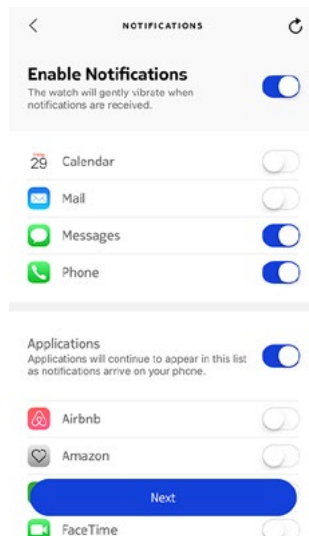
<

NOTIFICATIONS

Enable Notifications

The watch will gently vibrate when notifications are received.

29 Calendar

Mail

Messages

Phone

Applications

Applications will continue to appear in this list as notifications arrive on your phone.

Airbnb

Amazon

Next

FaceTime